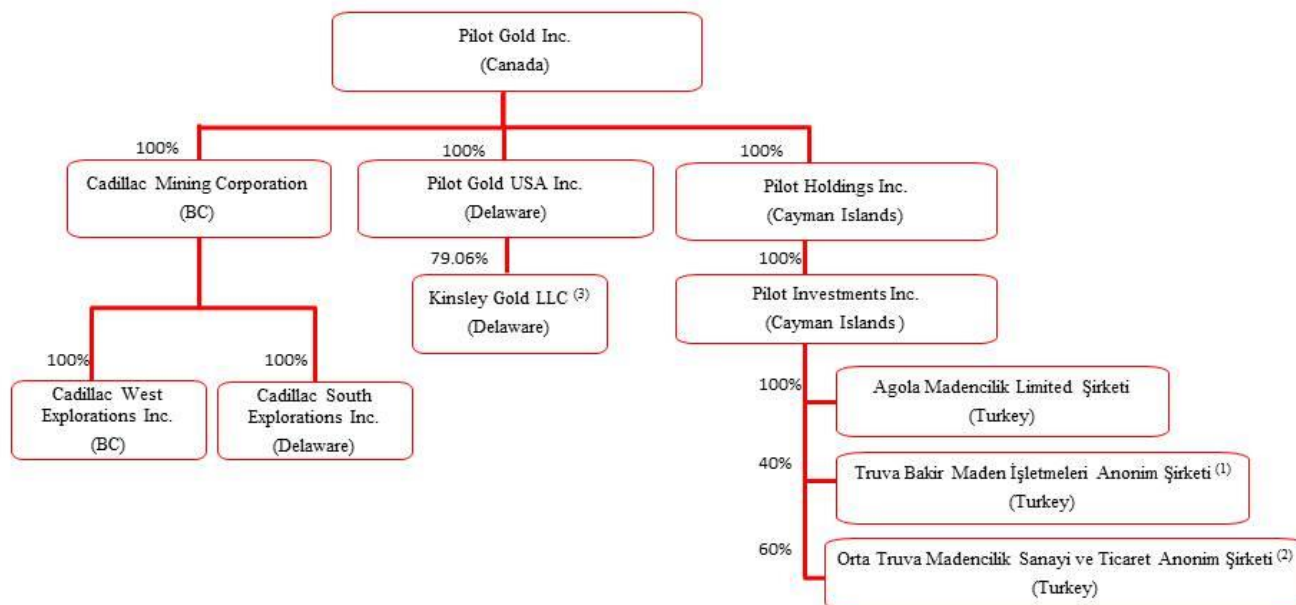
Pilot Gold Inc.
(Canada)

100%
Cadillac Mining Corporation
(BC)

100%
Pilot Gold USA Inc.
(Delaware)

100%
Pilot Holdings Inc.
(Cayman Islands)

100%
Cadillac West Explorations Inc.
(BC)

100%
Cadillac South Explorations Inc.
(Delaware)

79.06%
Kinsley Gold LLC $^{(3)}$
(Delaware)

100%
Pilot Investments Inc.
(Cayman Islands )

100%
Agola Madencilik Limited Şirketi
(Turkey)

40%
Truva Bakir Maden İşletmeleri Anonim Şirketi $^{(1)}$
(Turkey)

60%
Orta Truva Madencilik Sanayi ve Ticaret Anonim Şirketi $^{(2)}$
(Turkey)